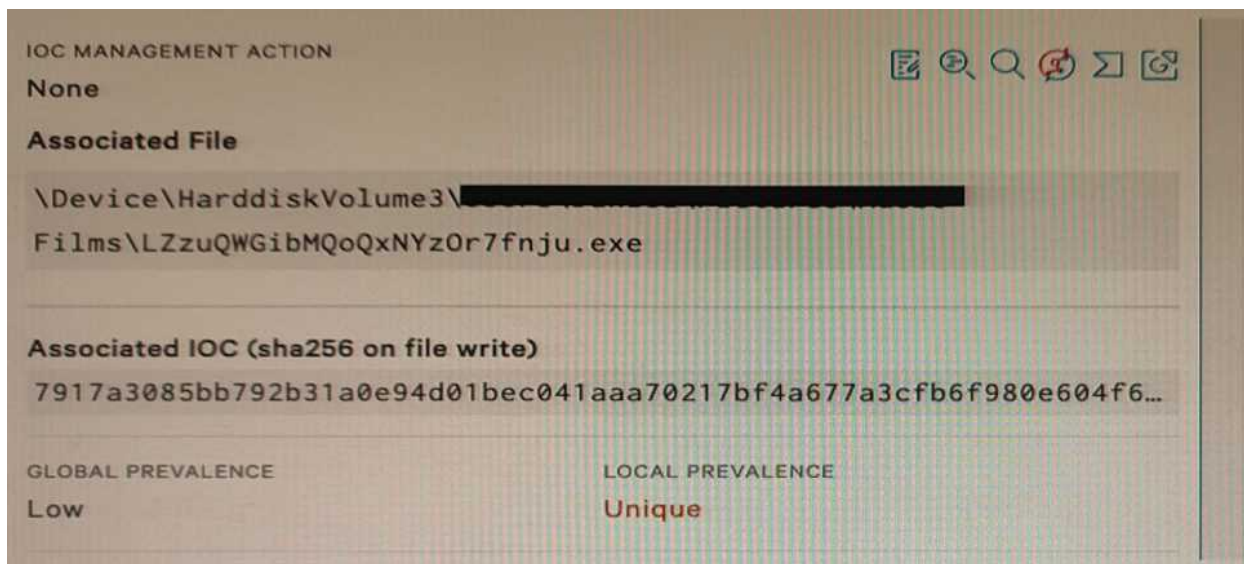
IOC MANAGEMENT ACTION
None

Associated File

\Device\HarddiskVolume3\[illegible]
Films\LZzuQWGibMQoQxNYzOr7fnju.exe

Associated IOC (sha256 on file write)

7917a3085bb792b31a0e94d01bec041aaa70217bf4a677a3cfb6f980e604f6...

GLOBAL PREVALENCE
Low

LOCAL PREVALENCE
Unique